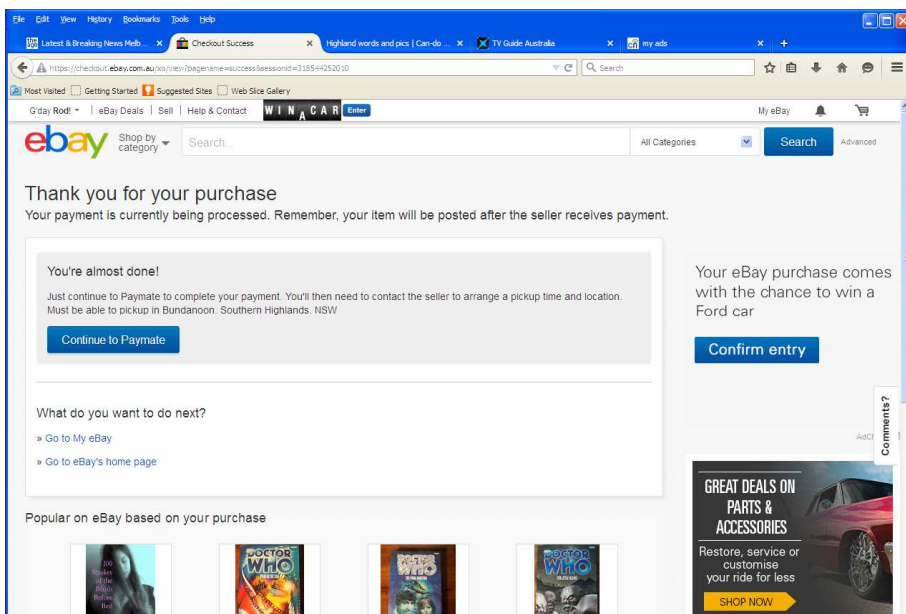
File Edit View History Bookmarks Tools Help

Latest & Breaking News Melb... × Checkout Success × Highland words and pics | Can-do ... × TV Guide Australia × my ads × +

https://checkout.ebay.com.au/xo/view?pagename=success&sessionid=318544252010

Search

Most Visited Getting Started Suggested Sites Web Slice Gallery

G'day Rod! | eBay Deals | Sell | Help & Contact WIN A CAR Enter My eBay

ebay Shop by category Search... All Categories Search Advanced

Thank you for your purchase

Your payment is currently being processed. Remember, your item will be posted after the seller receives payment.

You're almost done!

Just continue to Paymate to complete your payment. You'll then need to contact the seller to arrange a pickup time and location. Must be able to pickup in Bundanoon. Southern Highlands. NSW

Continue to Paymate

What do you want to do next?

» Go to My eBay

» Go to eBay's home page

Your eBay purchase comes with the chance to win a Ford car

Confirm entry

Comments?

AdCh

GREAT DEALS ON PARTS & ACCESSORIES

Restore, service or customise your ride for less

SHOP NOW

Popular on eBay based on your purchase

100 Books of the Bible Before Bed

DOCTOR WHO

DOCTOR WHO

DOCTOR WHO